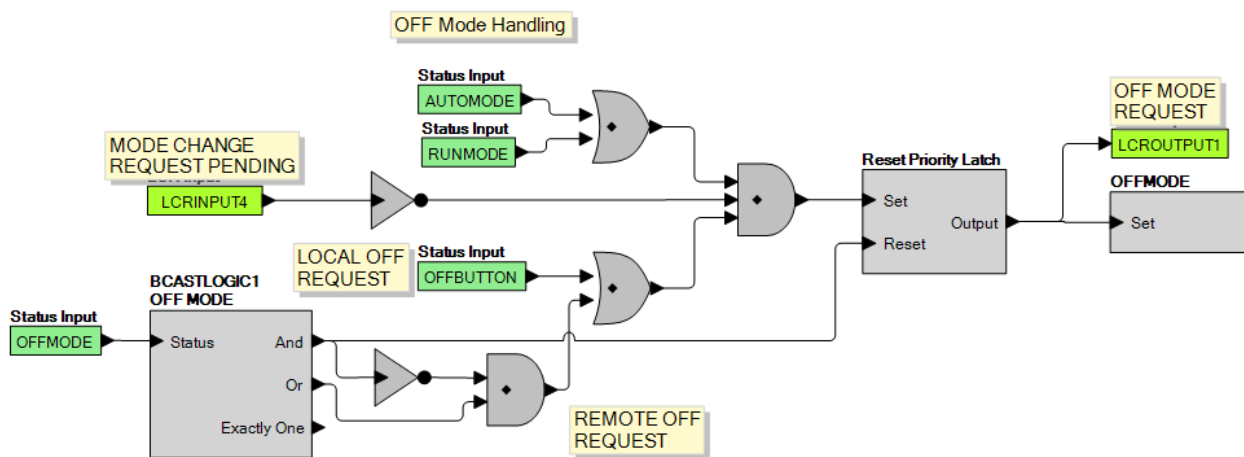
OFF Mode Handling

Status Input
AUTOMODE

Status Input
RUNMODE

MODE CHANGE
REQUEST PENDING

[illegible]
LCRINPUT4

OFF MODE
REQUEST

LCROUTPUT1

Reset Priority Latch
Set
Output
Reset

OFFMODE
Set

LOCAL OFF
REQUEST

Status Input
OFFBUTTON

BCASTLOGIC1
OFF MODE

Status Input
OFFMODE

Status
And
Or
Exactly One

REMOTE OFF
REQUEST